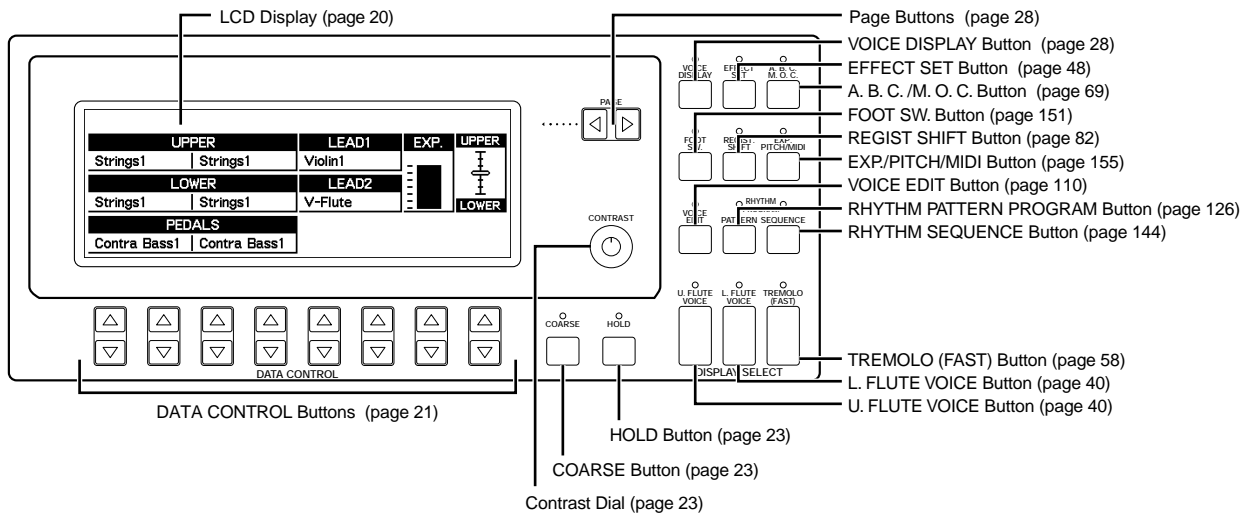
LCD Display (page 20)

Page Buttons (page 28)
VOICE DISPLAY Button (page 28)
EFFECT SET Button (page 48)
A. B. C. /M. O. C. Button (page 69)
FOOT SW. Button (page 151)
REGIST SHIFT Button (page 82)
EXP./PITCH/MIDI Button (page 155)
VOICE EDIT Button (page 110)
RHYTHM PATTERN PROGRAM Button (page 126)
RHYTHM SEQUENCE Button (page 144)

| UPPER | | LEAD1 | EXP. | UPPER |
|---|---|---|---|---|
| Strings1 | Strings1 | Violin1 | | |
| LOWER | | LEAD2 | | |
| Strings1 | Strings1 | V-Flute | | LOWER |
| PEDALS | | | | |
| Contra Bass1 | Contra Bass1 | | | |

PAGE

VOICE DISPLAY
EFFECT SET
A. B. C. M. O. C.
FOOT SW.
REGIST. SHIFT
EXP. PITCH/MIDI
VOICE EDIT
RHYTHM PATTERN
SEQUENCE

CONTRAST

U. FLUTE VOICE
L. FLUTE VOICE
TREMOLO (FAST)

COARSE
HOLD

DATA CONTROL
DISPLAY SELECT

TREMOLO (FAST) Button (page 58)
L. FLUTE VOICE Button (page 40)
U. FLUTE VOICE Button (page 40)

DATA CONTROL Buttons (page 21)

HOLD Button (page 23)

COARSE Button (page 23)

Contrast Dial (page 23)